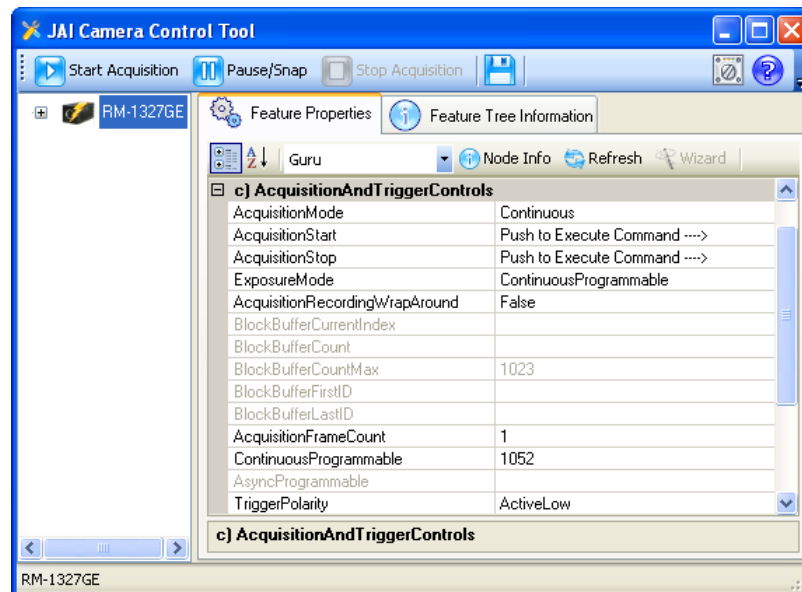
JAI Camera Control Tool

Start Acquisition Pause/Snap Stop Acquisition

RM-1327GE

Feature Properties Feature Tree Information

Guru Node Info Refresh Wizard

c) AcquisitionAndTriggerControls

| | |
|---|---|
| AcquisitionMode | Continuous |
| AcquisitionStart | Push to Execute Command ----> |
| AcquisitionStop | Push to Execute Command ----> |
| ExposureMode | ContinuousProgrammable |
| AcquisitionRecordingWrapAround | False |
| BlockBufferCurrentIndex | |
| BlockBufferCount | |
| BlockBufferCountMax | 1023 |
| BlockBufferFirstID | |
| BlockBufferLastID | |
| AcquisitionFrameCount | 1 |
| ContinuousProgrammable | 1052 |
| AsyncProgrammable | |
| TriggerPolarity | ActiveLow |

c) AcquisitionAndTriggerControls

RM-1327GE